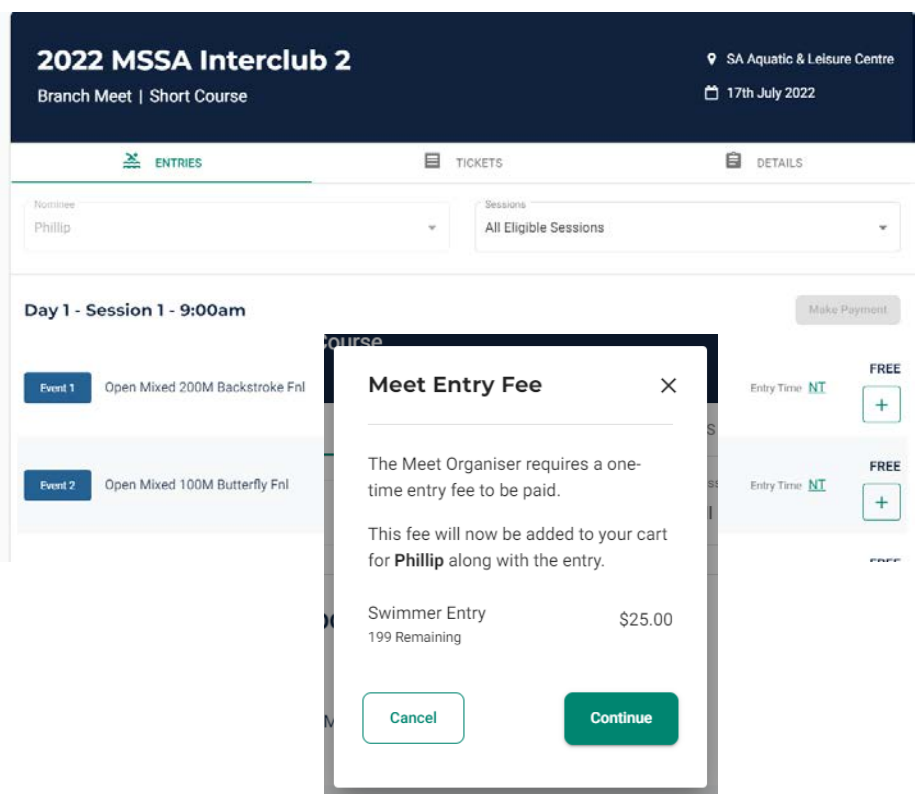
2022 MSSA Interclub 2

Branch Meet | Short Course

SA Aquatic & Leisure Centre

17th July 2022

ENTRIES

TICKETS

DETAILS

Nominee
Phillip

Sessions
All Eligible Sessions

Day 1 - Session 1 - 9:00am

Make Payment

Event 1 Open Mixed 200M Backstroke Fnl

Entry Time NT

FREE

Event 2 Open Mixed 100M Butterfly Fnl

Entry Time NT

FREE

ourse

Meet Entry Fee

The Meet Organiser requires a one-time entry fee to be paid.

This fee will now be added to your cart for **Phillip** along with the entry.

Swimmer Entry
199 Remaining

$25.00

Cancel

Continue